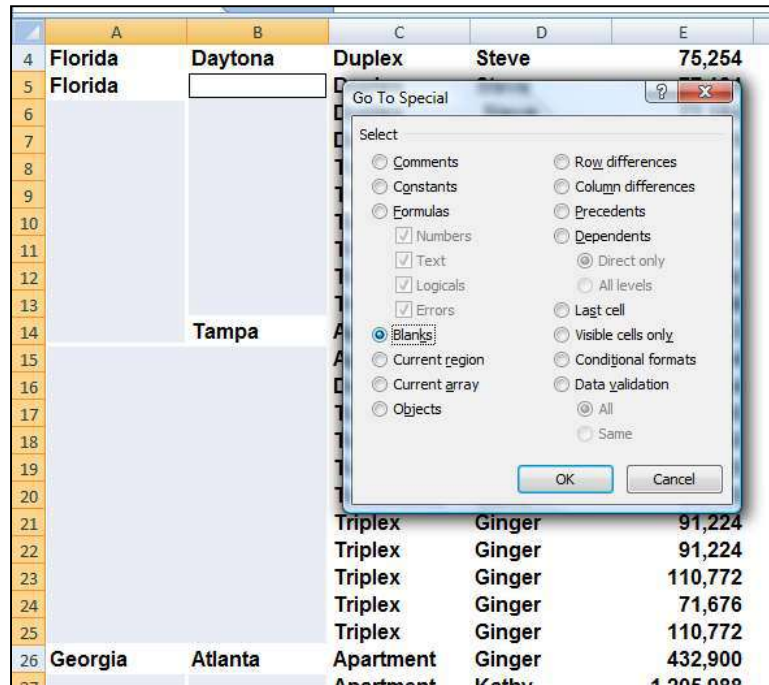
| | A | B | C | D | E |
|---|---|---|---|---|---|
| 4 | Florida | Daytona | Duplex | Steve | 75,254 |
| 5 | Florida | | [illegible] | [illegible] | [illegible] |
| 6 | | | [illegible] | | |
| 7 | | | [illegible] | | |
| 8 | | | T | | |
| 9 | | | T | | |
| 10 | | | T | | |
| 11 | | | T | | |
| 12 | | | T | | |
| 13 | | | T | | |
| 14 | | Tampa | A | | |
| 15 | | | A | | |
| 16 | | | D | | |
| 17 | | | T | | |
| 18 | | | T | | |
| 19 | | | T | | |
| 20 | | | T | | |
| 21 | | | Triplex | Ginger | 91,224 |
| 22 | | | Triplex | Ginger | 91,224 |
| 23 | | | Triplex | Ginger | 110,772 |
| 24 | | | Triplex | Ginger | 71,676 |
| 25 | | | Triplex | Ginger | 110,772 |
| 26 | Georgia | Atlanta | Apartment | Ginger | 432,900 |
| 27 | | | Apartment | Kathy | 1,205,988 |

Go To Special
?
Select
Comments
Constants
Formulas
Numbers
Text
Logicals
Errors
Blanks
Current region
Current array
Objects
Row differences
Column differences
Precedents
Dependents
Direct only
All levels
Last cell
Visible cells only
Conditional formats
Data validation
All
Same
OK
Cancel